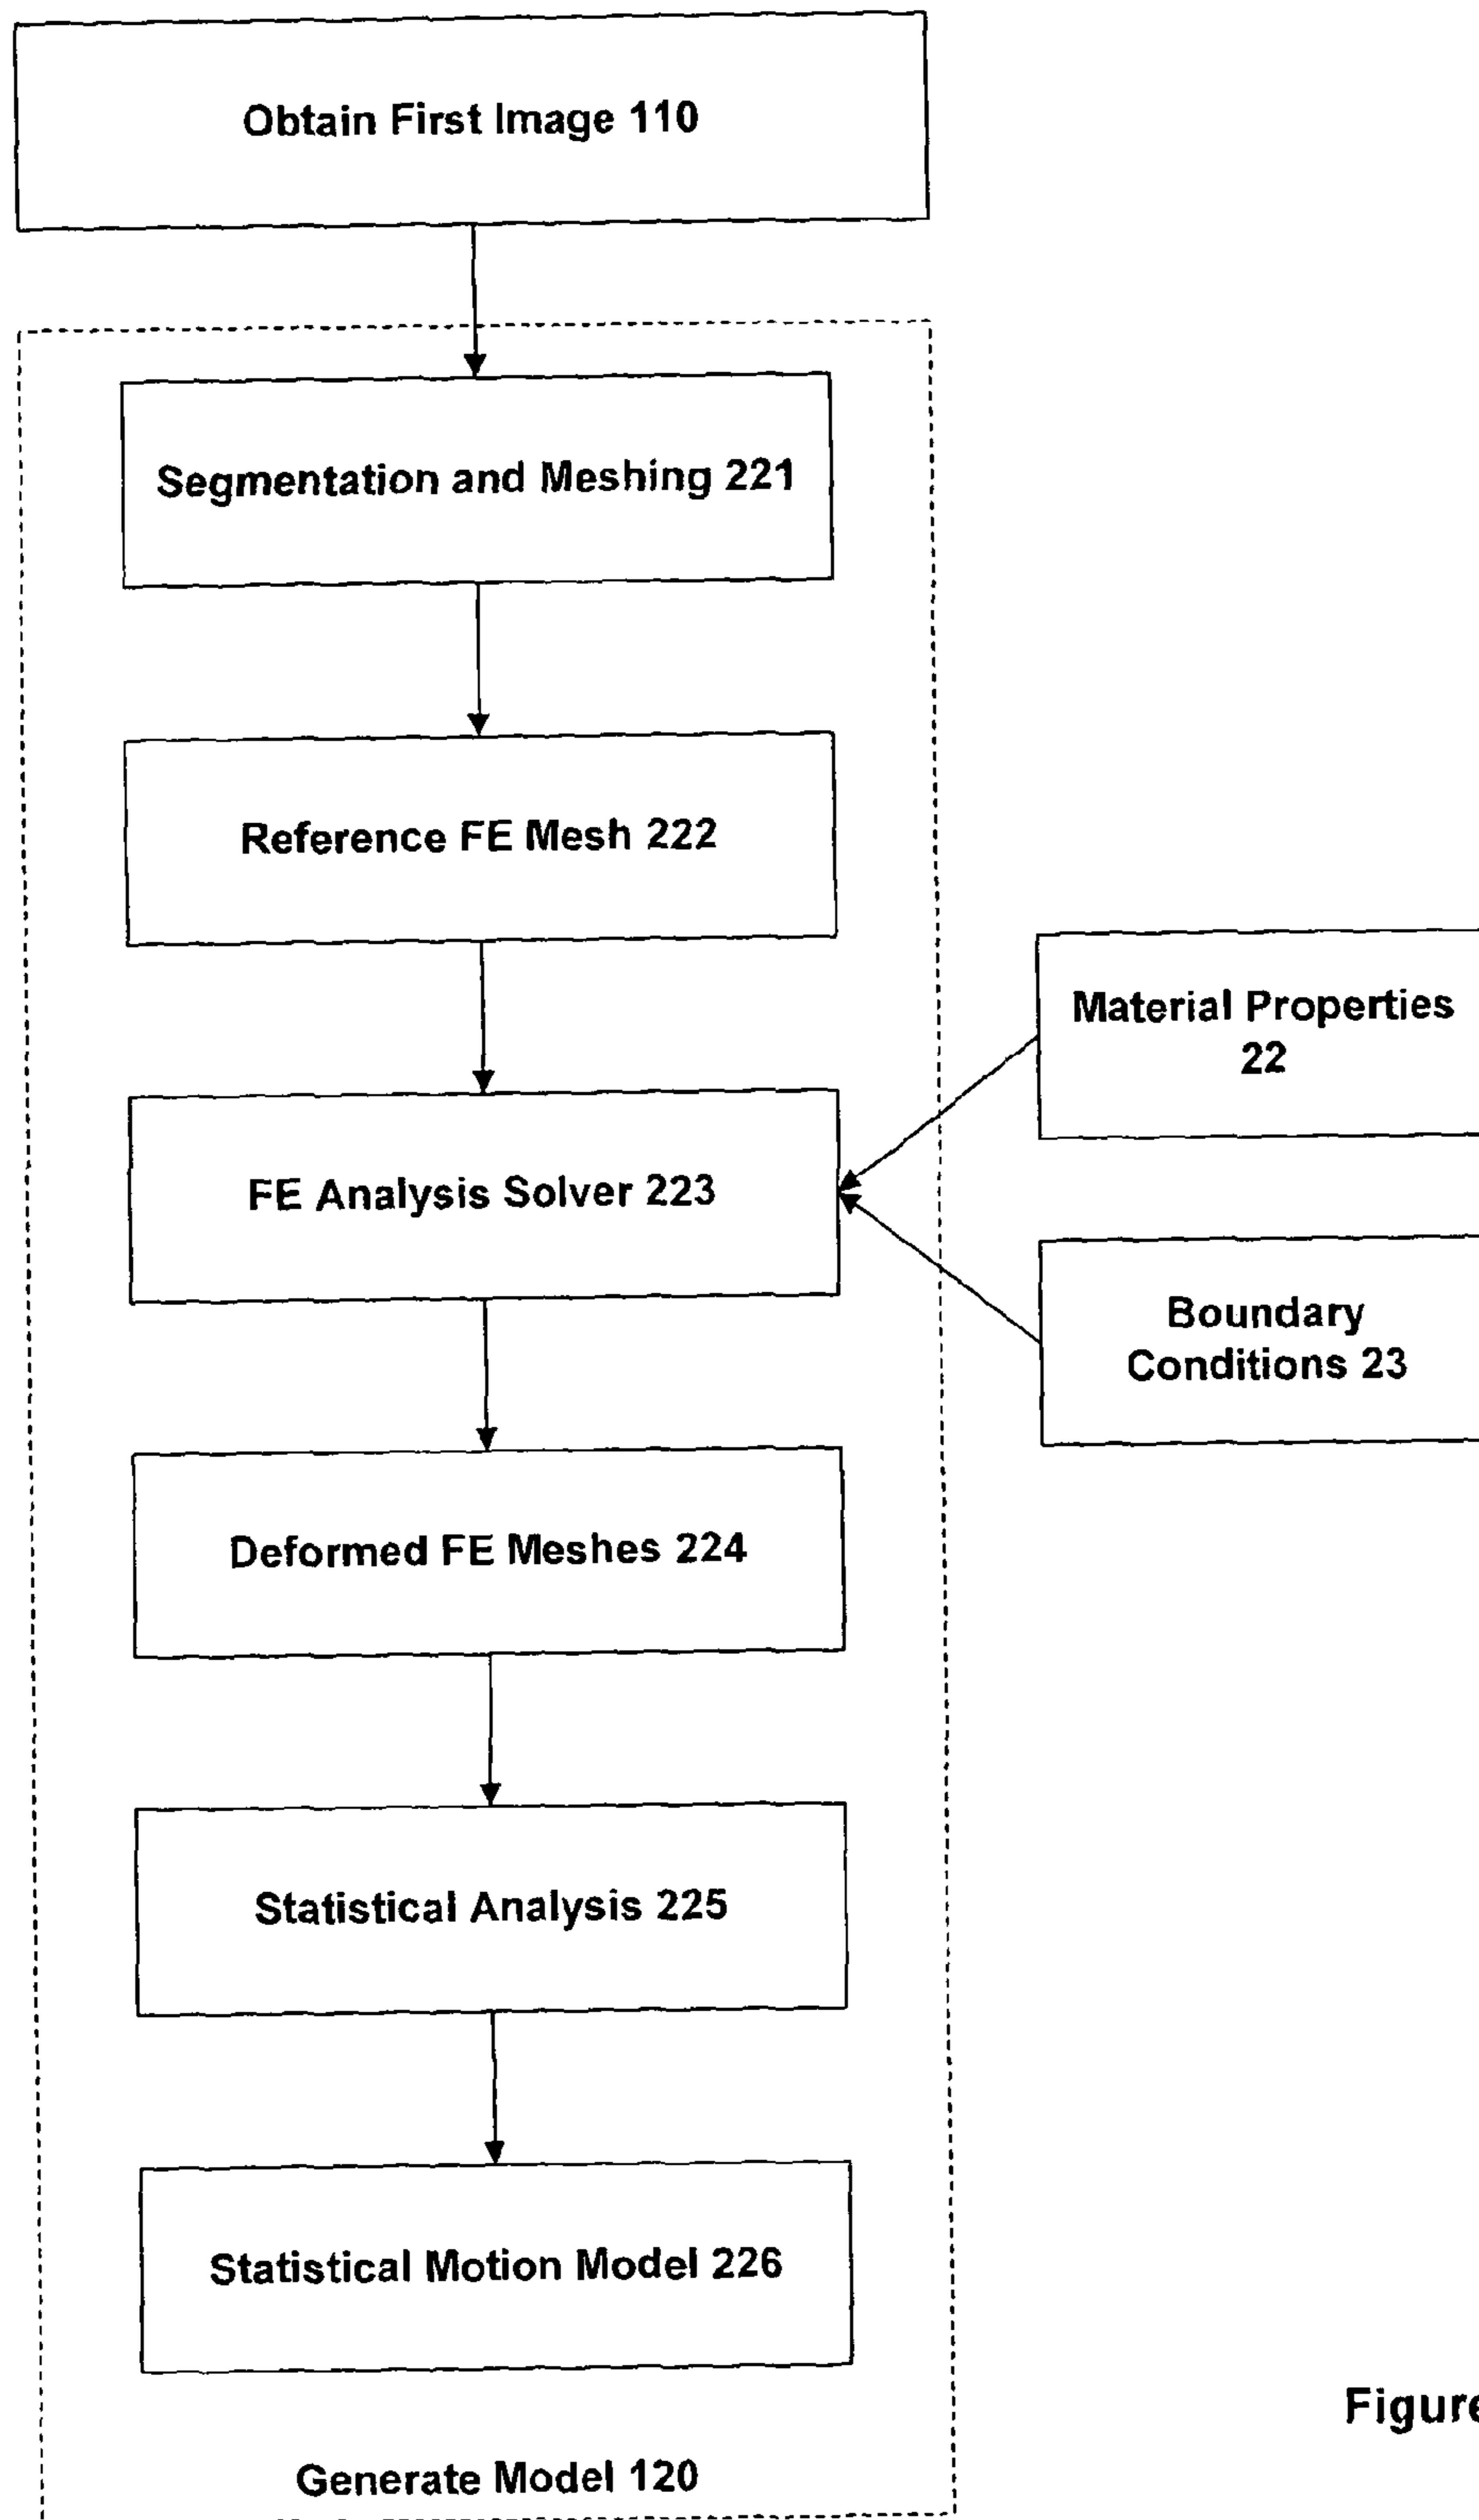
Obtain First Image 110

Segmentation and Meshing 221

Reference FE Mesh 222

Material Properties 22

FE Analysis Solver 223

Boundary Conditions 23

Deformed FE Meshes 224

Statistical Analysis 225

Statistical Motion Model 226

Figure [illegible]

Generate Model 120